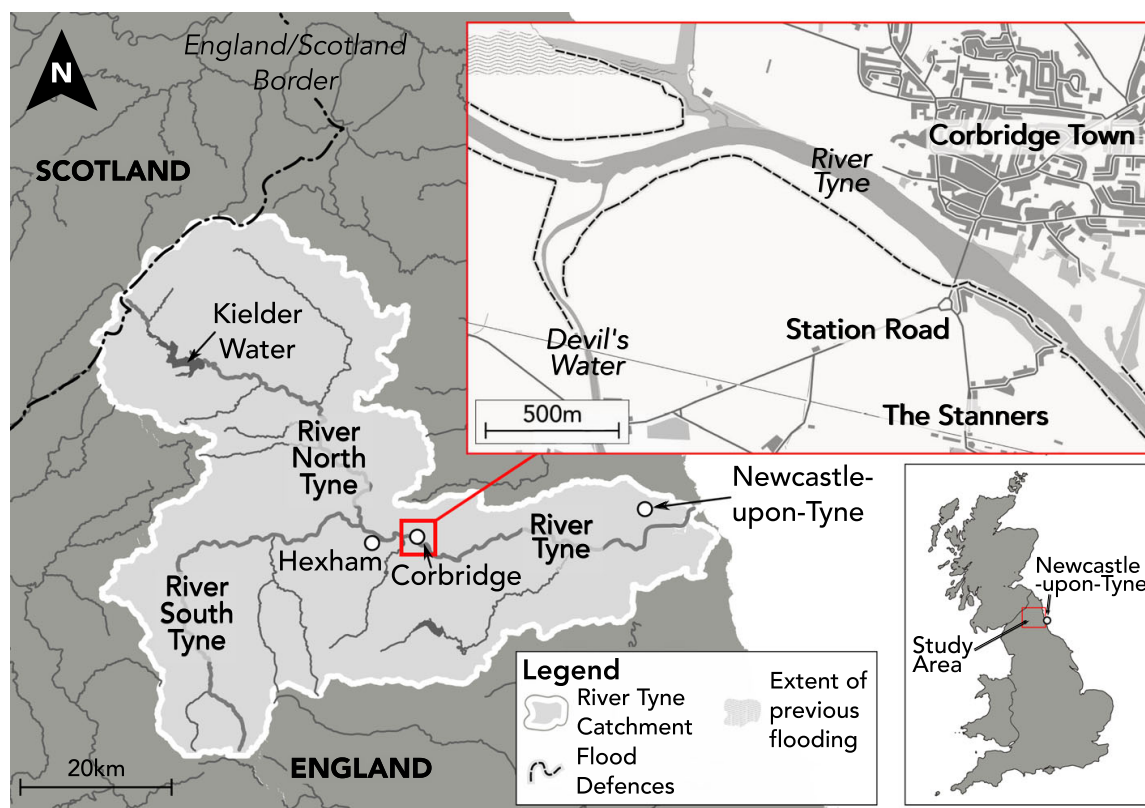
N

England/Scotland Border

SCOTLAND

Kielder Water

River North Tyne

Hexham

Corbridge

River Tyne

River South Tyne

ENGLAND

20km

Corbridge Town

River Tyne

Devil's Water

Station Road

The Stanners

500m

Newcastle-upon-Tyne

Newcastle-upon-Tyne

Study Area

Legend

River Tyne Catchment

Flood Defences

Extent of previous flooding